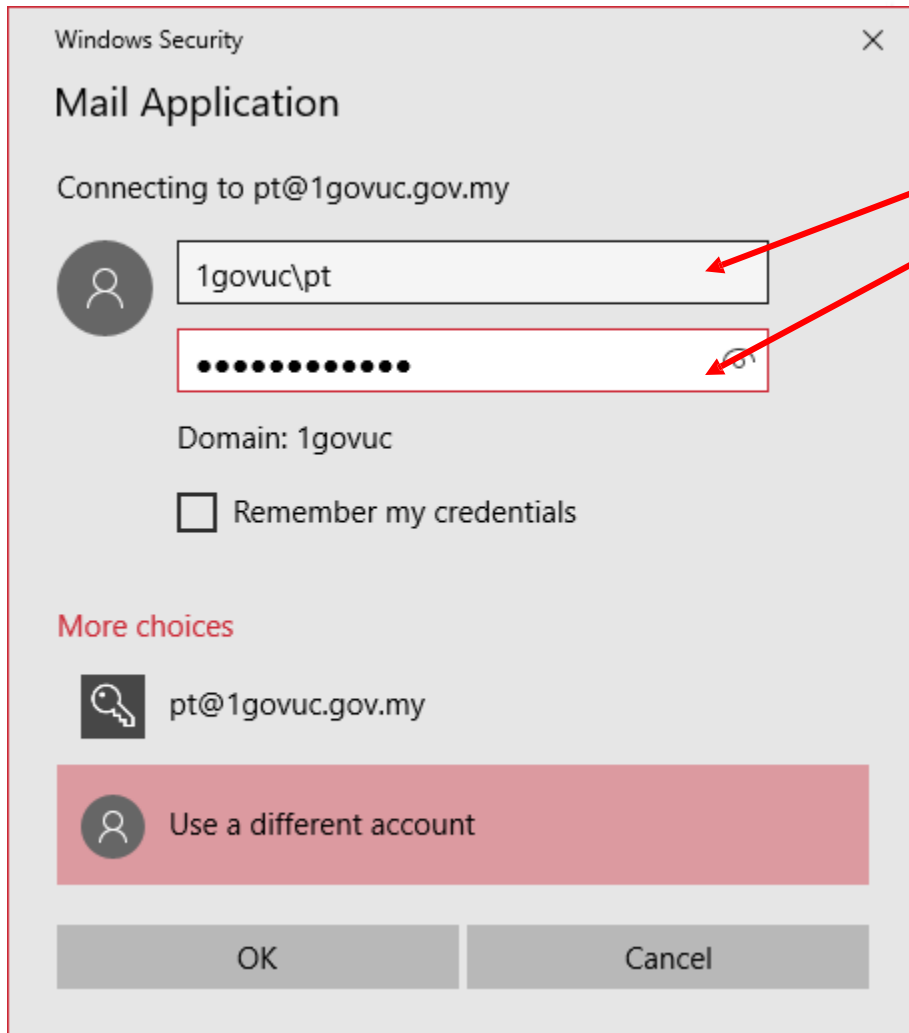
Windows Security

Mail Application

Connecting to pt@1govuc.gov.my

1govuc\pt

•••••••••••••

Domain: 1govuc

Remember my credentials

More choices

pt@1govuc.gov.my

Use a different account

OK

Cancel